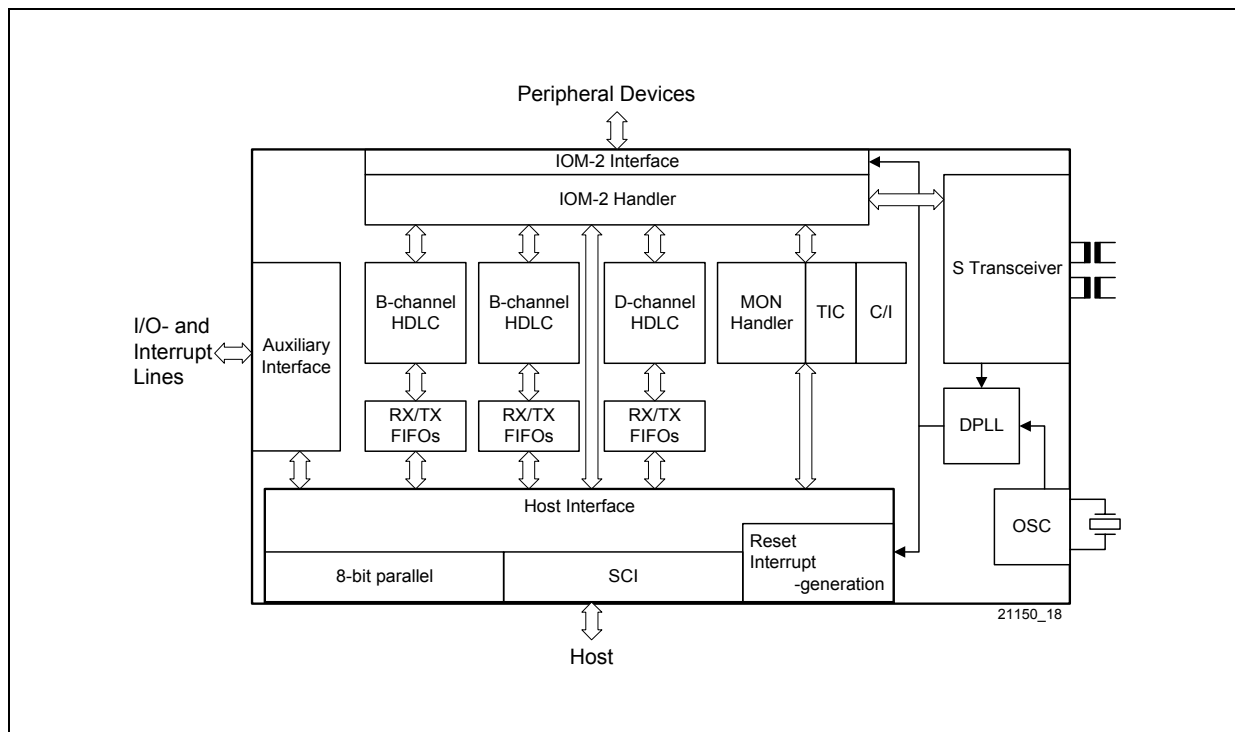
Peripheral Devices

IOM-2 Interface

IOM-2 Handler

S Transceiver

I/O- and Interrupt Lines

Auxiliary Interface

B-channel HDLC

B-channel HDLC

D-channel HDLC

MON Handler

TIC

C/I

RX/TX FIFOs

RX/TX FIFOs

RX/TX FIFOs

DPLL

OSC

Host Interface

Reset Interrupt -generation

8-bit parallel

SCI

21150_18

Host